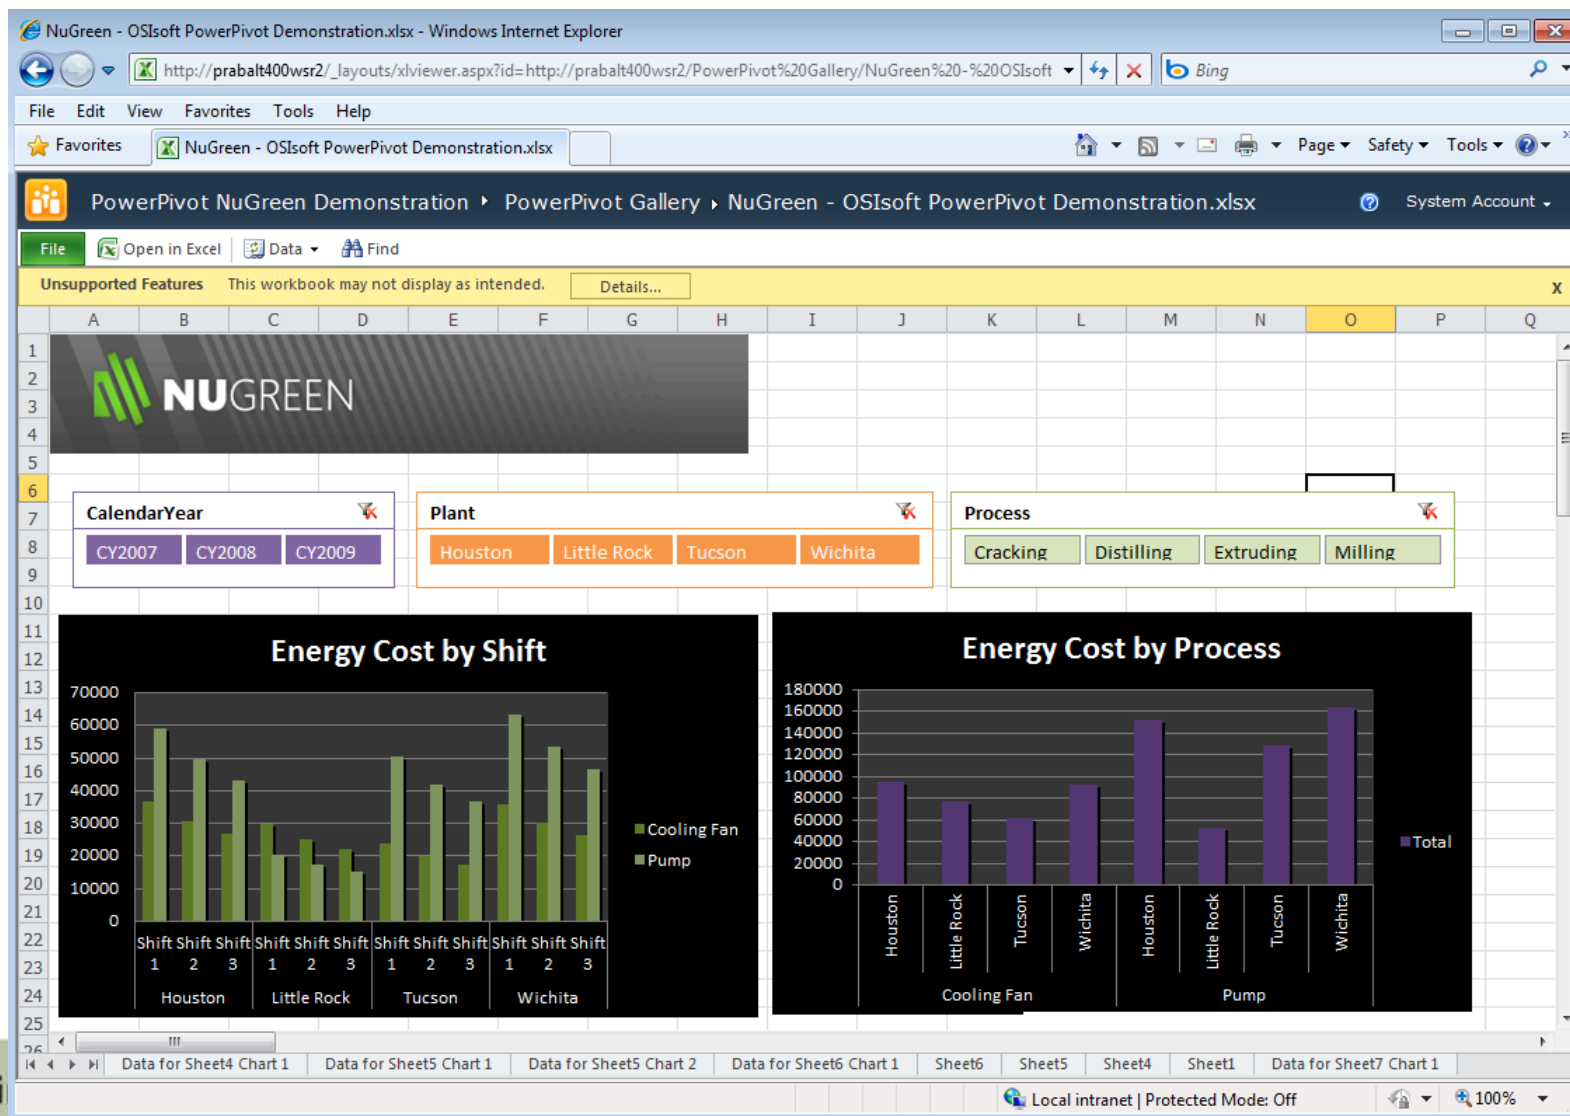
NuGreen - OSIsoft PowerPivot Demonstration.xlsx - Windows Internet Explorer

http://prabalt400wsr2/_layouts/xlviewer.aspx?id=http://prabalt400wsr2/PowerPivot%20Gallery/NuGreen%20-%20OSIsoft

Bing

File Edit View Favorites Tools Help

Favorites NuGreen - OSIsoft PowerPivot Demonstration.xlsx

Page Safety Tools

PowerPivot NuGreen Demonstration ▸ PowerPivot Gallery ▸ NuGreen - OSIsoft PowerPivot Demonstration.xlsx

System Account

File Open in Excel Data Find

Unsupported Features This workbook may not display as intended. Details...

X

| | A | B | C | D | E | F | G | H | I | J | K | L | M | N | O | P | Q |
|---|---|---|---|---|---|---|---|---|---|---|---|---|---|---|---|---|---|

1 2 3 4 5 6 7 8 9 10 11 12 13 14 15 16 17 18 19 20 21 22 23 24 25 26

NUGREEN

CalendarYear
CY2007 CY2008 CY2009

Plant
Houston Little Rock Tucson Wichita

Process
Cracking Distilling Extruding Milling

Energy Cost by Shift

70000 60000 50000 40000 30000 20000 10000 0

Shift 1 Shift 2 Shift 3 Shift 1 Shift 2 Shift 3 Shift 1 Shift 2 Shift 3 Shift 1 Shift 2 Shift 3

Houston Little Rock Tucson Wichita

Cooling Fan
Pump

Energy Cost by Process

180000 160000 140000 120000 100000 80000 60000 40000 20000 0

Houston Little Rock Tucson Wichita Houston Little Rock Tucson Wichita

Cooling Fan Pump

Total

Data for Sheet4 Chart 1 Data for Sheet5 Chart 1 Data for Sheet5 Chart 2 Data for Sheet6 Chart 1 Sheet6 Sheet5 Sheet4 Sheet1 Data for Sheet7 Chart 1

Local intranet | Protected Mode: Off 100%